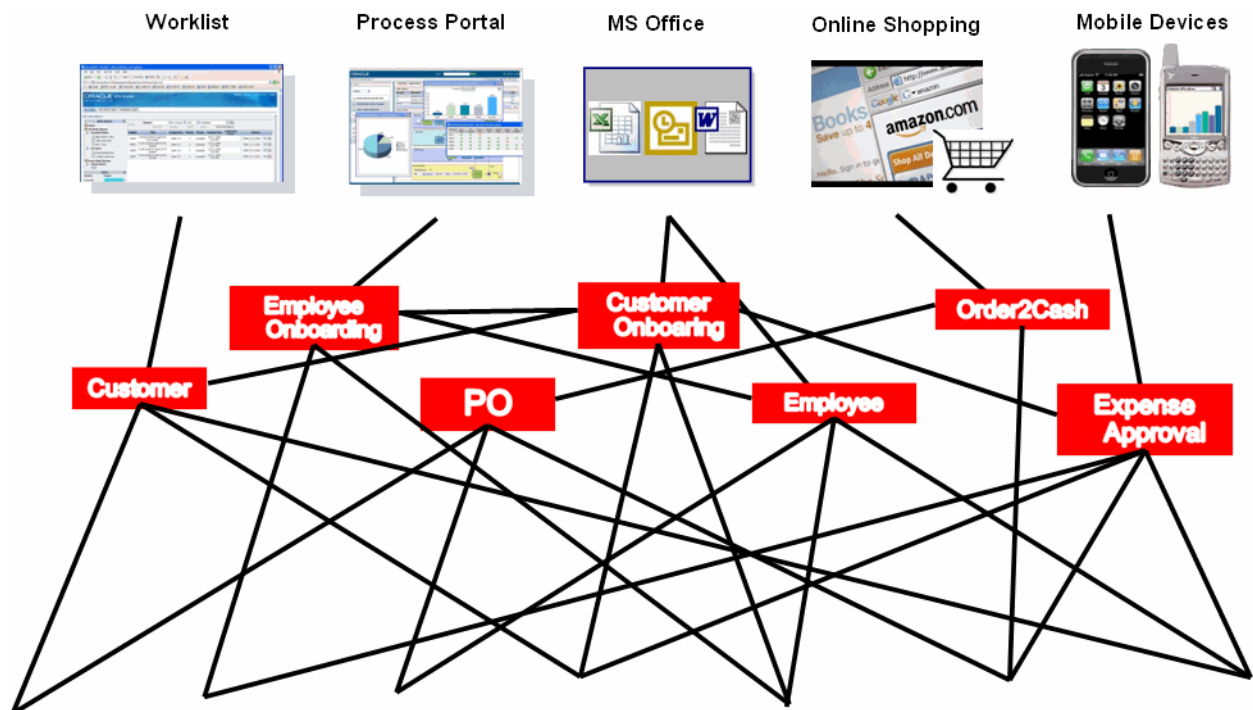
Worklist

Process Portal

MS Office

Online Shopping

Mobile Devices

Books
Save up to 4

amazon.com

Google

Shop All D

Employee Onboarding

Customer Onboaring

Order2Cash

Customer

PO

Employee

Expense Approval